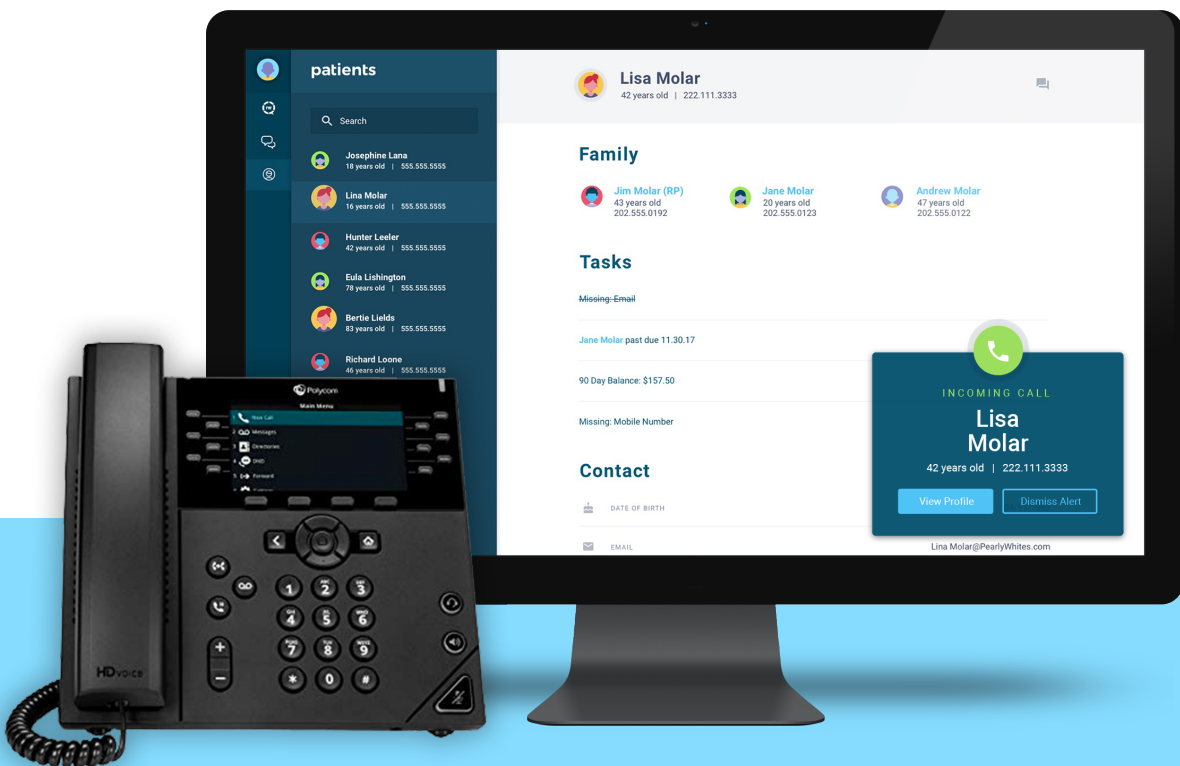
patients

Search

Josephine Lana
18 years old | 555.555.5555

Lina Molar
16 years old | 555.555.5555

Hunter Leeler
42 years old | 555.555.5555

Eula Lishington
78 years old | 555.555.5555

Bertie Lields
83 years old | 555.555.5555

Richard Loone
46 years old | 555.555.5555

Lisa Molar
42 years old | 222.111.3333

Family

Jim Molar (RP)
43 years old
202.555.0192

Jane Molar
20 years old
202.555.0123

Andrew Molar
47 years old
202.555.0122

Tasks

~~Missing: Email~~

Jane Molar past due 11.30.17

90 Day Balance: $157.50

Missing: Mobile Number

Contact

DATE OF BIRTH

EMAIL

Lina Molar@PearlyWhites.com

INCOMING CALL

Lisa Molar

42 years old | 222.111.3333

View Profile

Dismiss Alert

Polycom

Main Menu

1 New Call
2 Messages
3 Directories
4 DND
5 Forward

1
2 ABC
3 DEF
4 GHI
5 JKL
6 MNO
7 PQRS
8 TUV
9 WXYZ
*
0
#

HD VOICE